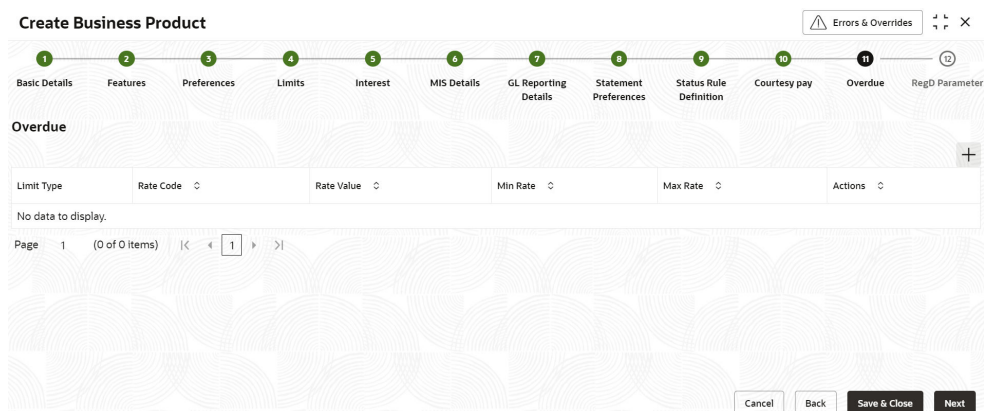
Create Business Product

Errors & Overrides

1 Basic Details
2 Features
3 Preferences
4 Limits
5 Interest
6 MIS Details
7 GL Reporting Details
8 Statement Preferences
9 Status Rule Definition
10 Courtesy pay
11 Overdue
12 RegD Parameter

Overdue

+

| Limit Type | Rate Code | Rate Value | Min Rate | Max Rate | Actions |
|---|---|---|---|---|---|
| No data to display. | | | | | |

Page 1 (0 of 0 items) |< < 1 > >|

Cancel Back Save & Close Next